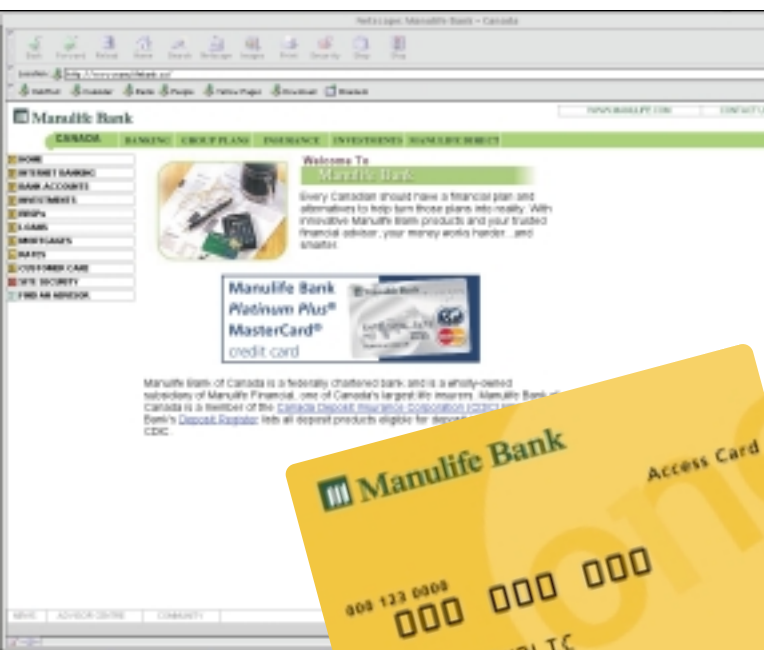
Netscape: Manulife Bank - Canada

Back Forward Reload Home Search Netscape Images Print Security Shop Stop

Location: http://www.manulifebank.ca/

WebMail Calendar Radio People Yellow Pages Download Channels

Manulife Bank

WWW.MANULIFE.COM CONTACT US

CANADA BANKING GROUP PLANS INSURANCE INVESTMENTS MANULIFE DIRECT

HOME
INTERNET BANKING
BANK ACCOUNTS
INVESTMENTS
RRSPs
LOANS
MORTGAGES
RATES
CUSTOMER CARE
SITE SECURITY
FIND AN ADVISOR

Welcome To
Manulife Bank

Every Canadian should have a financial plan and alternatives to help turn those plans into reality. With innovative Manulife Bank products and your trusted financial advisor, your money works harder... and smarter.

Manulife Bank
Platinum Plus®
MasterCard®
credit card

Manulife Bank of Canada is a federally chartered bank and is a wholly-owned subsidiary of Manulife Financial, one of Canada's largest life insurers. Manulife Bank of Canada is a member of the Canada Deposit Insurance Corporation (CDIC) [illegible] Bank's Deposit Register lists all deposit products eligible for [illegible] CDIC.

NEWS ADVISOR CENTRE COMMUNITY

Manulife Bank
Access Card
000 123 0000
000 000 000
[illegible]LIC